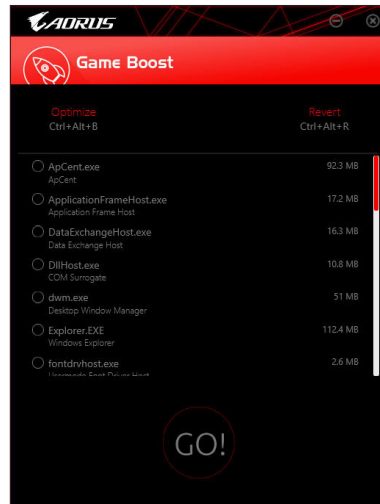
AORUS

Game Boost

Optimize
Ctrl+Alt+B

Revert
Ctrl+Alt+R

ApCent.exe
ApCent
92.3 MB

ApplicationFrameHost.exe
Application Frame Host
17.2 MB

DataExchangeHost.exe
Data Exchange Host
16.3 MB

DllHost.exe
COM Surrogate
10.8 MB

dwm.exe
Desktop Window Manager
51 MB

Explorer.EXE
Windows Explorer
112.4 MB

fontdrvhost.exe
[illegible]
2.6 MB

GO!